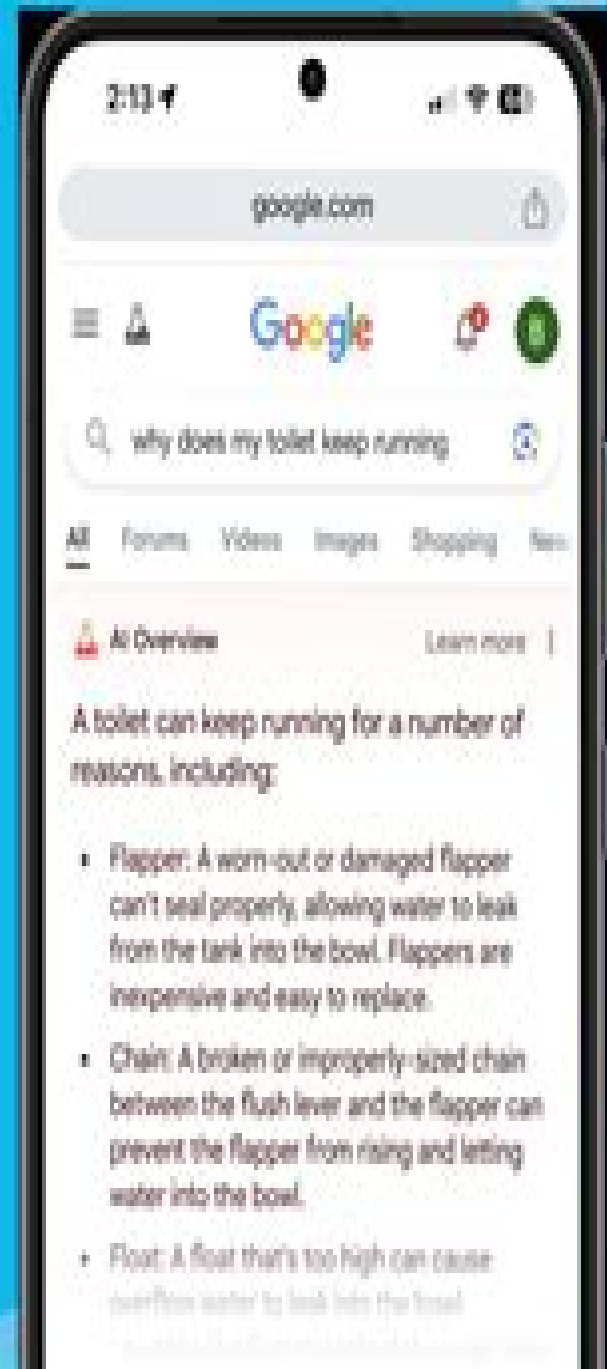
2:13

google.com

Google

why does my toilet keep running

All Forums Videos Images Shopping New

AI Overview Learn more

A toilet can keep running for a number of reasons, including:

- Flapper: A worn-out or damaged flapper can't seal properly, allowing water to leak from the tank into the bowl. Flappers are inexpensive and easy to replace.
- Chain: A broken or improperly-sized chain between the flush lever and the flapper can prevent the flapper from rising and letting water into the bowl.
- Float: A float that's too high can cause overflow water to leak into the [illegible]